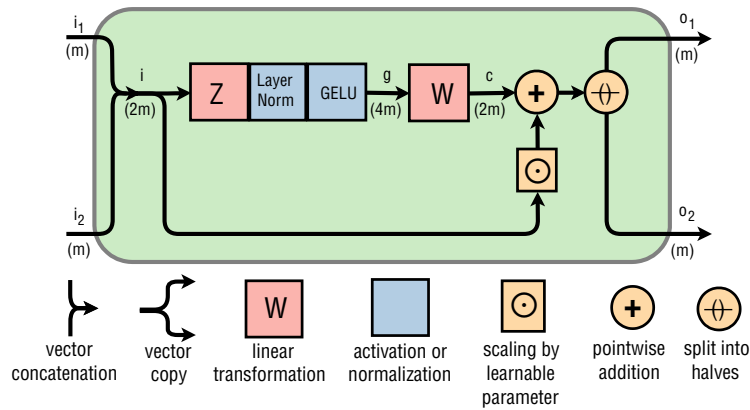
$i_1$
(m)
i
(2m)
Z
Layer Norm
GELU
g
(4m)
W
c
(2m)
+
⊙
−()−
$o_1$
(m)
$i_2$
(m)
$o_2$
(m)

vector concatenation
vector copy
W
linear transformation
activation or normalization
⊙
scaling by learnable parameter
+
pointwise addition
−()−
split into halves